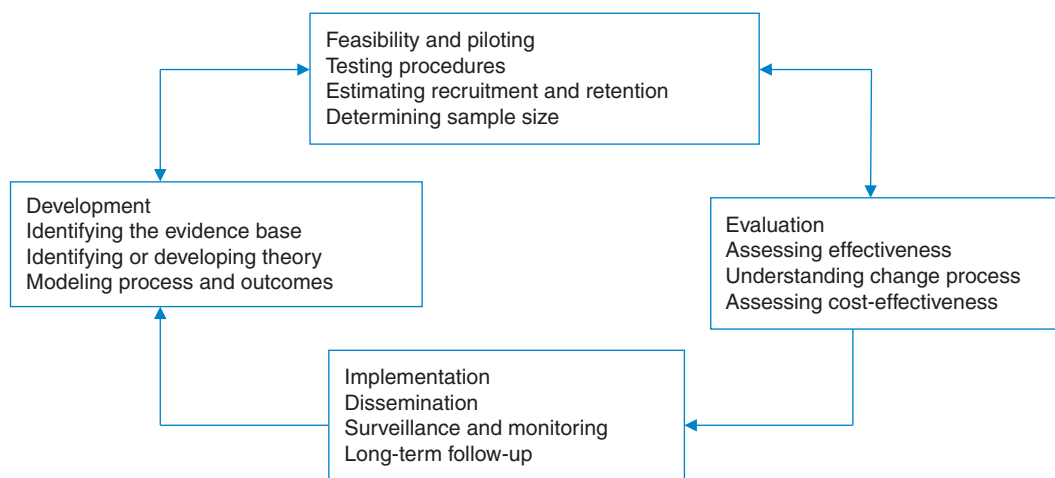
Feasibility and piloting
Testing procedures
Estimating recruitment and retention
Determining sample size

Development
Identifying the evidence base
Identifying or developing theory
Modeling process and outcomes

Evaluation
Assessing effectiveness
Understanding change process
Assessing cost-effectiveness

Implementation
Dissemination
Surveillance and monitoring
Long-term follow-up